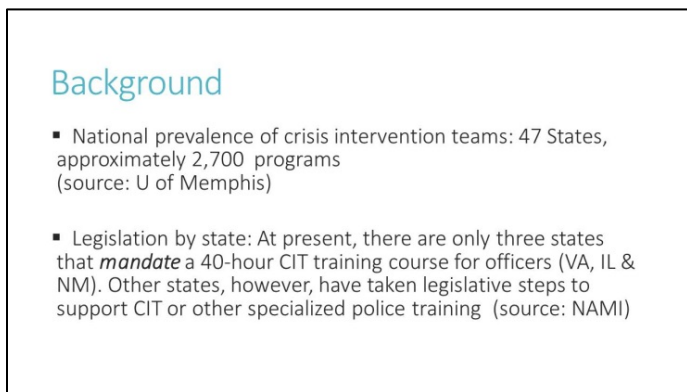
Background

▪ National prevalence of crisis intervention teams: 47 States, approximately 2,700 programs
(source: U of Memphis)

▪ Legislation by state: At present, there are only three states that *mandate* a 40-hour CIT training course for officers (VA, IL & NM). Other states, however, have taken legislative steps to support CIT or other specialized police training (source: NAMI)